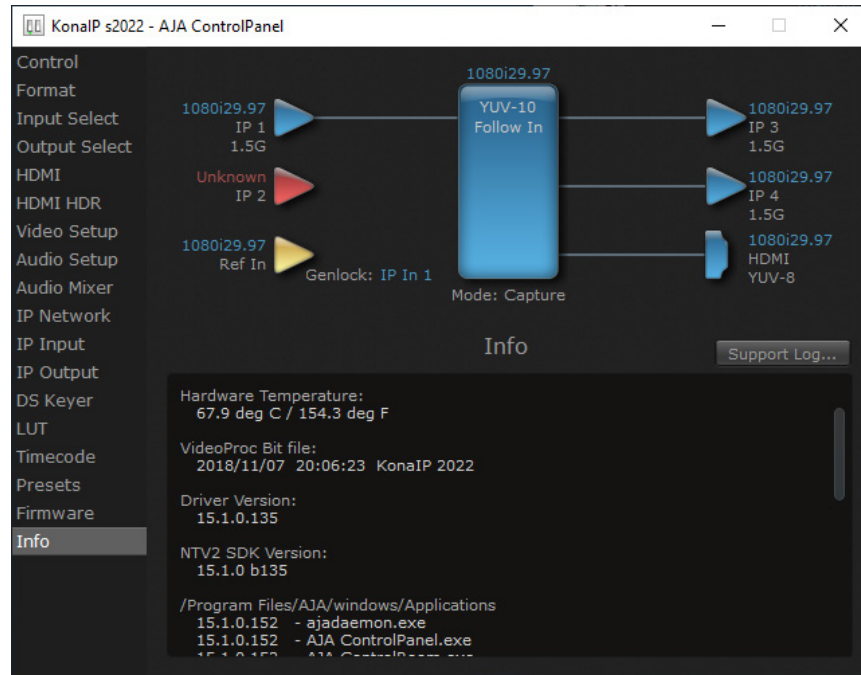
KonaIP s2022 - AJA ControlPanel

Control
Format
Input Select
Output Select
HDMI
HDMI HDR
Video Setup
Audio Setup
Audio Mixer
IP Network
IP Input
IP Output
DS Keyer
LUT
Timecode
Presets
Firmware
Info

1080i29.97
IP 1
1.5G

Unknown
IP 2

1080i29.97
Ref In

Genlock: IP In 1

1080i29.97
YUV-10
Follow In

Mode: Capture

1080i29.97
IP 3
1.5G

1080i29.97
IP 4
1.5G

1080i29.97
HDMI
YUV-8

Info

Support Log...

Hardware Temperature:
67.9 deg C / 154.3 deg F

VideoProc Bit file:
2018/11/07 20:06:23 KonaIP 2022

Driver Version:
15.1.0.135

NTV2 SDK Version:
15.1.0 b135

/Program Files/AJA/windows/Applications
15.1.0.152 - ajadaemon.exe
15.1.0.152 - AJA ControlPanel.exe
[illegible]